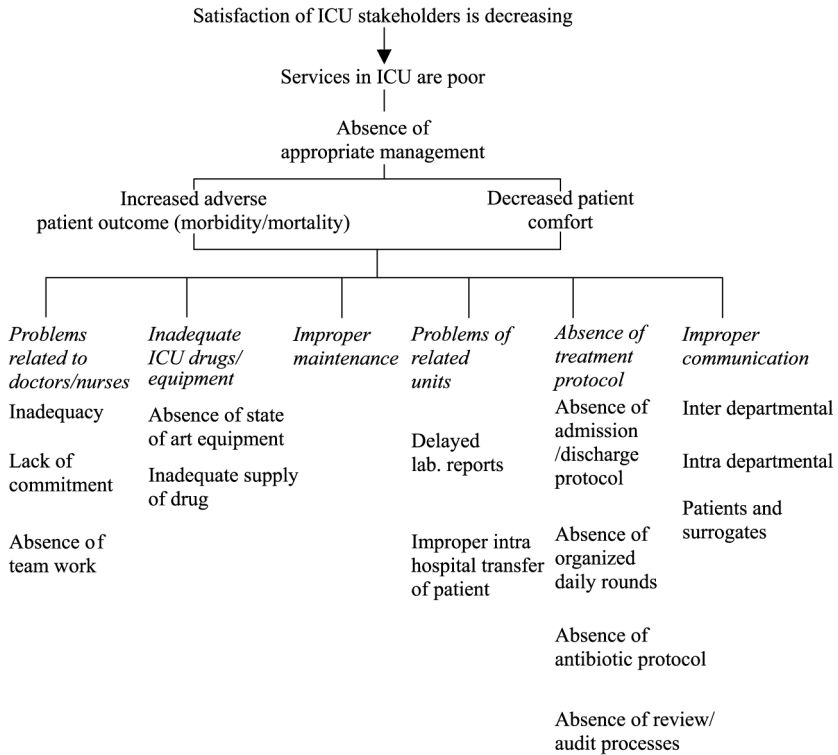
Satisfaction of ICU stakeholders is decreasing

Services in ICU are poor

Absence of appropriate management

Increased adverse patient outcome (morbidity/mortality)

Decreased patient comfort

*Problems related to doctors/nurses*

Inadequacy

Lack of commitment

Absence of team work

*Inadequate ICU drugs/ equipment*

Absence of state of art equipment

Inadequate supply of drug

*Improper maintenance*

*Problems of related units*

Delayed lab. reports

Improper intra hospital transfer of patient

*Absence of treatment protocol*

Absence of admission /discharge protocol

Absence of organized daily rounds

Absence of antibiotic protocol

Absence of review/ audit processes

*Improper communication*

Inter departmental

Intra departmental

Patients and surrogates